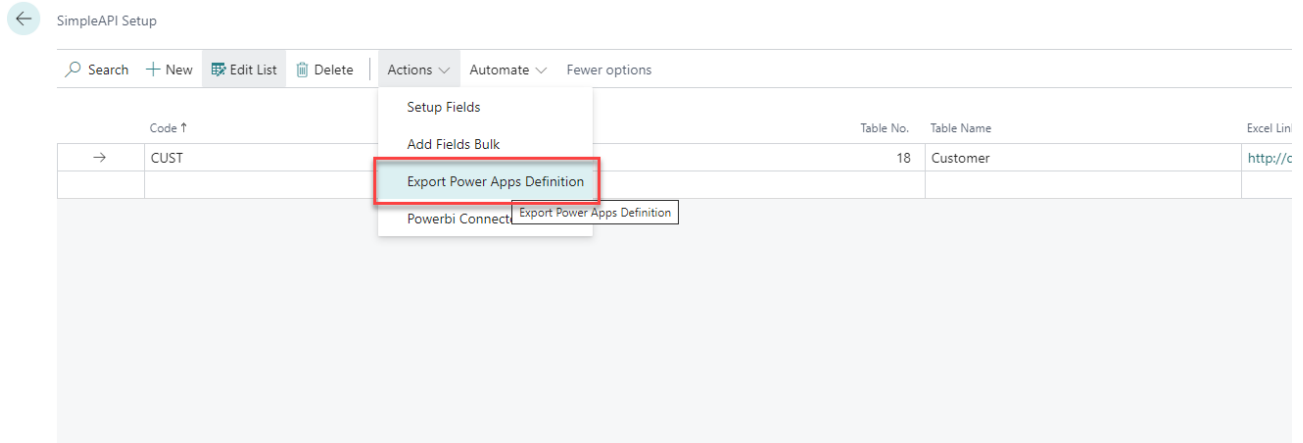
SimpleAPI Setup

Search + New Edit List Delete Actions Automate Fewer options

Setup Fields
Add Fields Bulk
Export Power Apps Definition
Powerbi Connect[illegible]
Export Power Apps Definition

| | Code ↑ | Table No. | Table Name | Excel Lin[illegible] |
|---|---|---|---|---|
| → | CUST | 18 | Customer | http://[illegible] |
| | | | | |